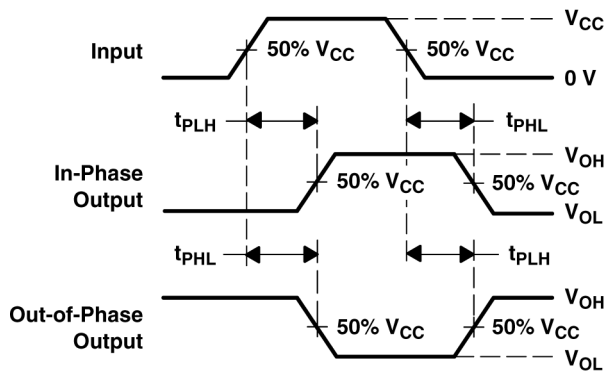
Input

50% $V_{CC}$

50% $V_{CC}$

$V_{CC}$

0 V

$t_{PLH}$

$t_{PHL}$

In-Phase Output

50% $V_{CC}$

50% $V_{CC}$

$V_{OH}$

$V_{OL}$

$t_{PHL}$

$t_{PLH}$

Out-of-Phase Output

50% $V_{CC}$

50% $V_{CC}$

$V_{OH}$

$V_{OL}$